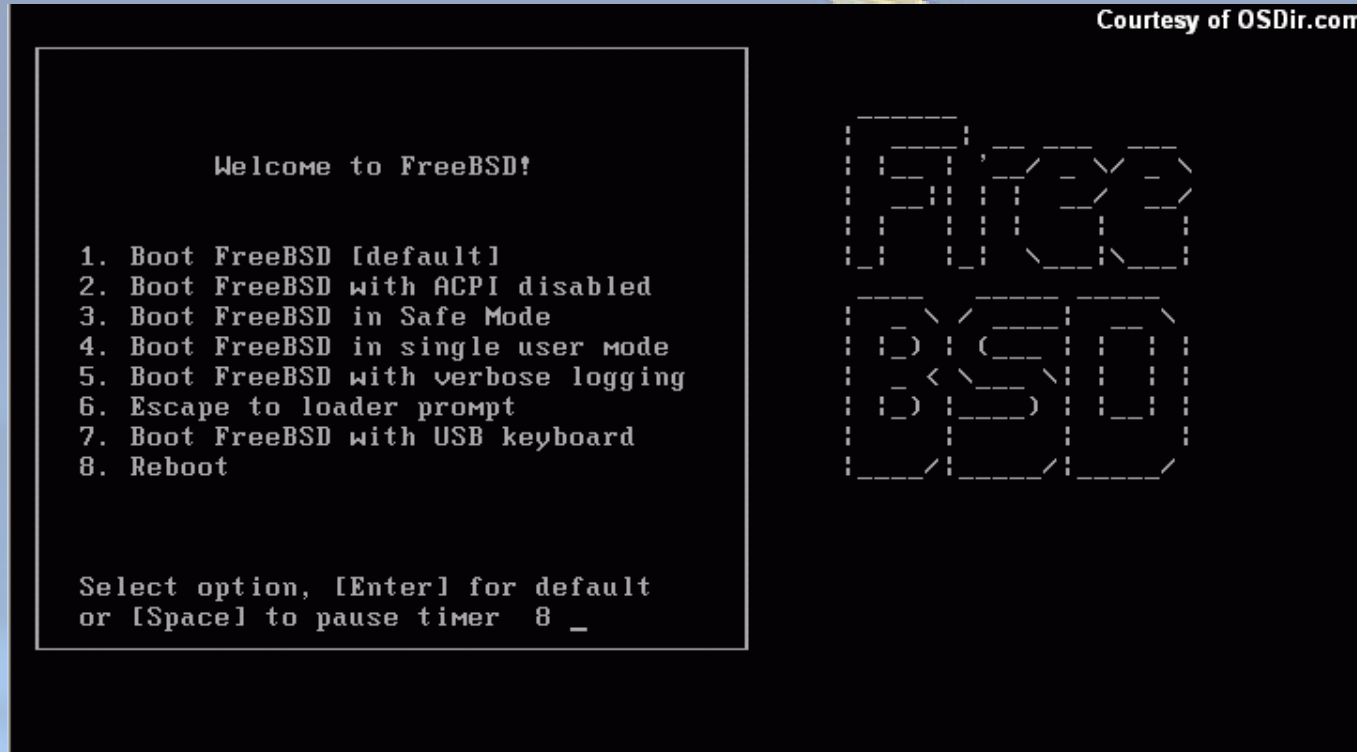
Courtesy of OSDir.com

Welcome to FreeBSD!

1. Boot FreeBSD [default]
2. Boot FreeBSD with ACPI disabled
3. Boot FreeBSD in Safe Mode
4. Boot FreeBSD in single user mode
5. Boot FreeBSD with verbose logging
6. Escape to loader prompt
7. Boot FreeBSD with USB keyboard
8. Reboot

Select option, [Enter] for default
or [Space] to pause timer 8 _

Free
BSD